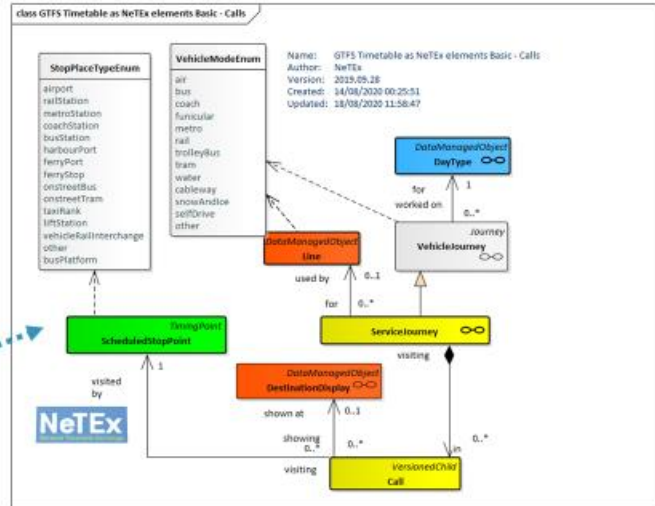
class GTFS Timetable as NeTEx elements Basic - Calls

StopPlaceTypeEnum
airport
railStation
metroStation
coachStation
busStation
harbourPort
ferryPort
ferryStop
onstreetBus
onstreetTram
taxiRank
liftStation
vehicleRailInterchange
other
busPlatform

VehicleModeEnum
air
bus
coach
funicular
metro
rail
trolleyBus
tram
water
cableway
snowAndIce
selfDrive
other

Name: GTFS Timetable as NeTEx elements Basic - Calls
Author: NeTEx
Version: 2019.09.28
Created: 14/08/2020 00:25:51
Updated: 18/08/2020 11:58:47

DataManagedObject
DayType

for
worked on
1
0..*

Journey
VehicleJourney

DataManagedObject
Line

used by
for
0..1
0..*

TimingPoint
ScheduledStopPoint

ServiceJourney

visiting

visited by
1

DataManagedObject
DestinationDisplay

shown at
0..1
showing
0..*
0..*

visiting

VersionedChild
Call

in
0..*

NeTEx